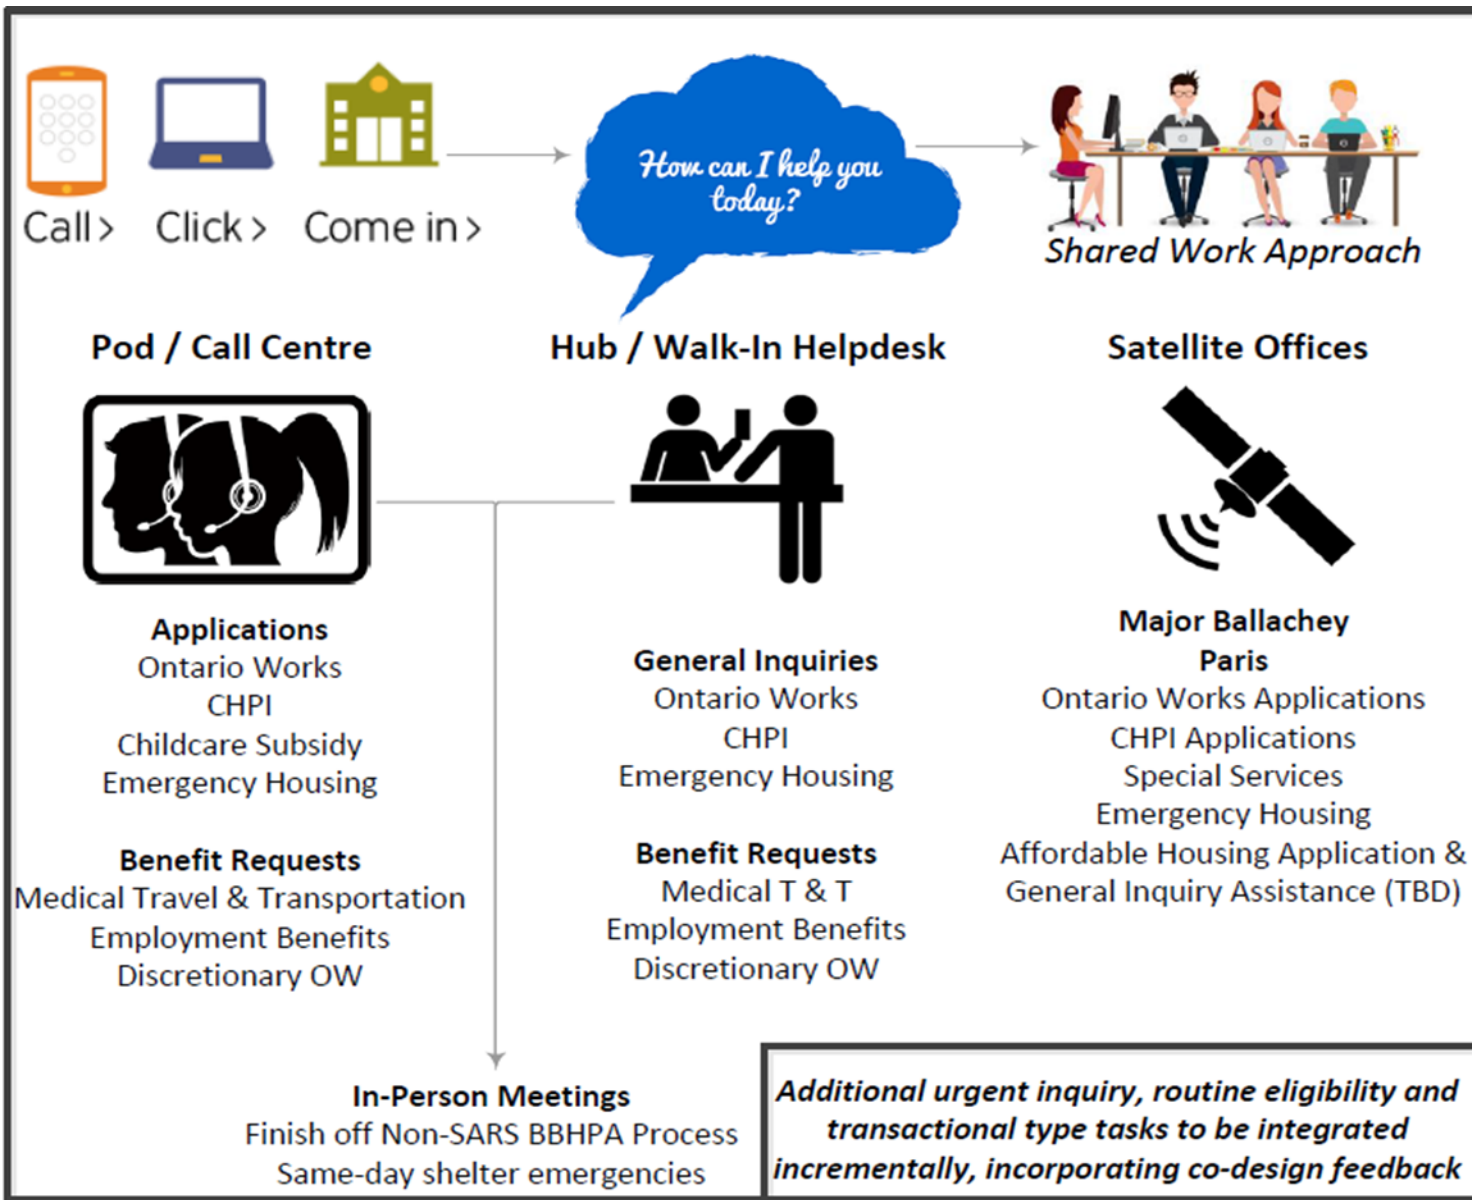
Call > Click > Come in >

How can I help you today?

Shared Work Approach

Pod / Call Centre

Hub / Walk-In Helpdesk

Satellite Offices

Applications
Ontario Works
CHPI
Childcare Subsidy
Emergency Housing

Benefit Requests
Medical Travel & Transportation
Employment Benefits
Discretionary OW

General Inquiries
Ontario Works
CHPI
Emergency Housing

Benefit Requests
Medical T & T
Employment Benefits
Discretionary OW

Major Ballachey
Paris
Ontario Works Applications
CHPI Applications
Special Services
Emergency Housing
Affordable Housing Application & General Inquiry Assistance (TBD)

In-Person Meetings
Finish off Non-SARS BBHPA Process
Same-day shelter emergencies

Additional urgent inquiry, routine eligibility and transactional type tasks to be integrated incrementally, incorporating co-design feedback